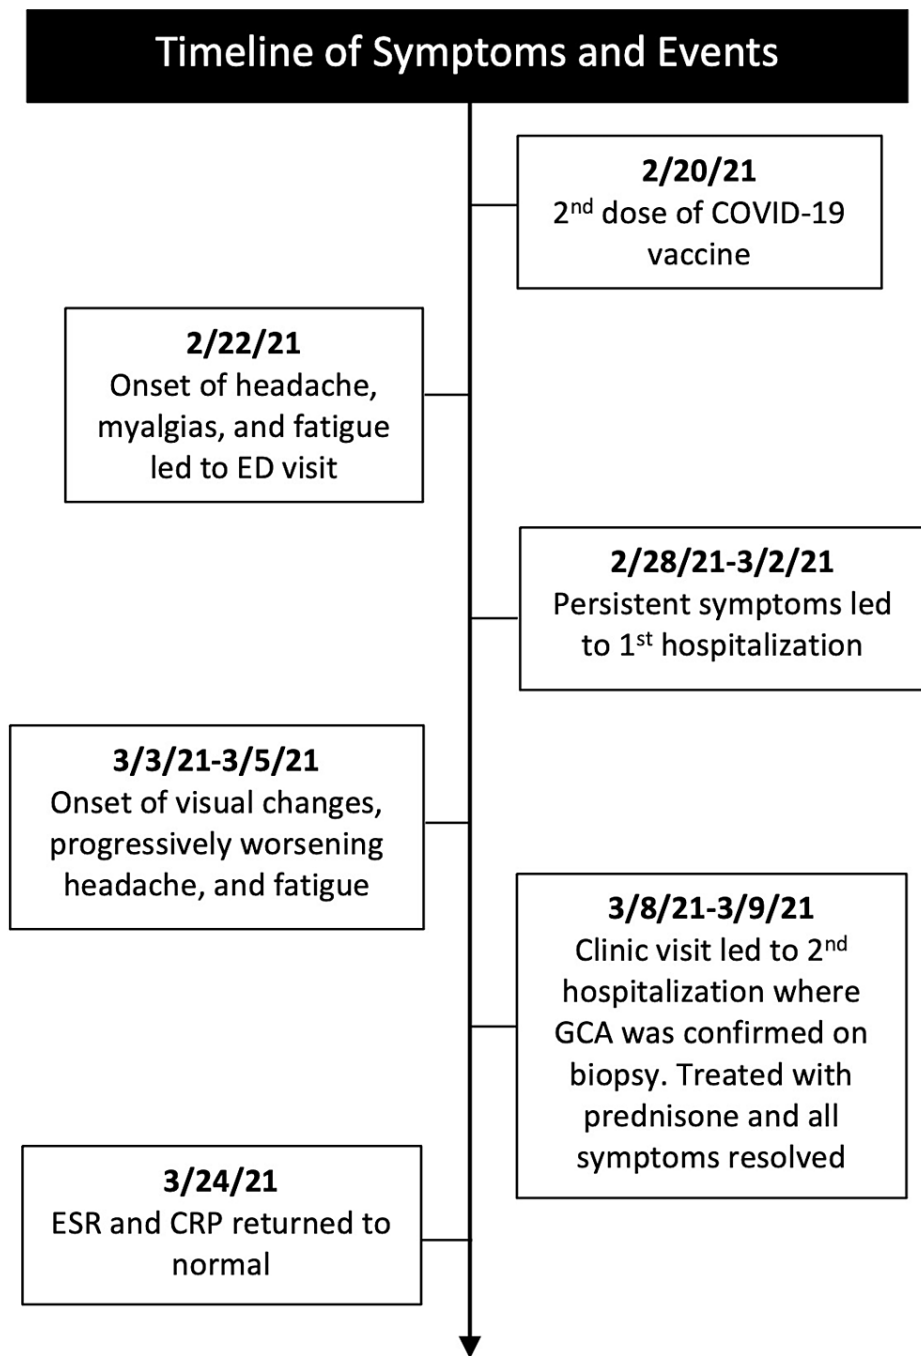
Timeline of Symptoms and Events

**2/20/21**
2$^{nd}$ dose of COVID-19 vaccine

**2/22/21**
Onset of headache, myalgias, and fatigue led to ED visit

**2/28/21-3/2/21**
Persistent symptoms led to 1$^{st}$ hospitalization

**3/3/21-3/5/21**
Onset of visual changes, progressively worsening headache, and fatigue

**3/8/21-3/9/21**
Clinic visit led to 2$^{nd}$ hospitalization where GCA was confirmed on biopsy. Treated with prednisone and all symptoms resolved

**3/24/21**
ESR and CRP returned to normal